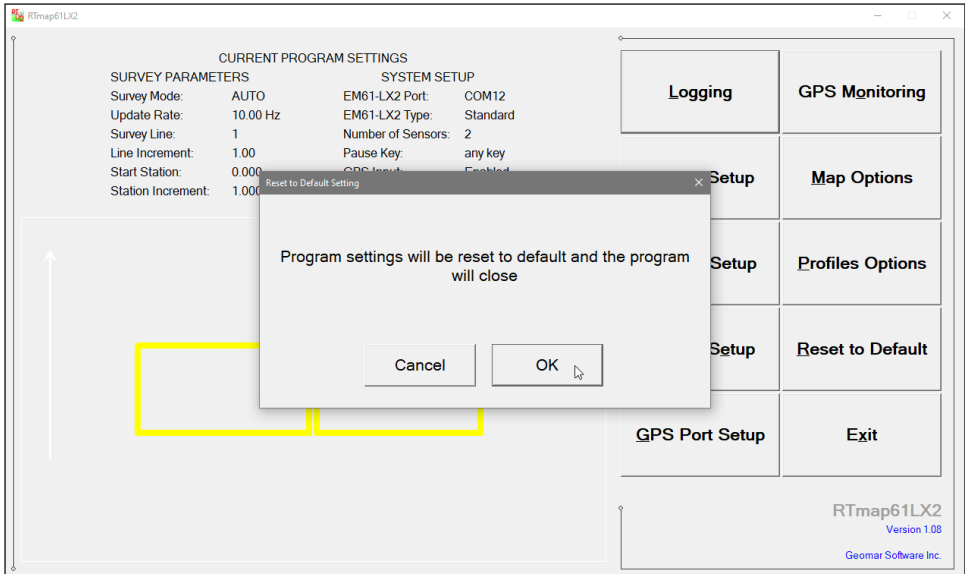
RTmap61LX2

CURRENT PROGRAM SETTINGS

SURVEY PARAMETERS

Survey Mode: AUTO
Update Rate: 10.00 Hz
Survey Line: 1
Line Increment: 1.00
Start Station: 0.000
Station Increment: 1.000

SYSTEM SETUP

EM61-LX2 Port: COM12
EM61-LX2 Type: Standard
Number of Sensors: 2
Pause Key: any key
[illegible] Enabled

Reset to Default Setting

Program settings will be reset to default and the program will close

Cancel

OK

Logging

GPS Monitoring

Setup

Map Options

Setup

Profiles Options

Setup

Reset to Default

GPS Port Setup

Exit

RTmap61LX2
Version 1.08
Geomar Software Inc.